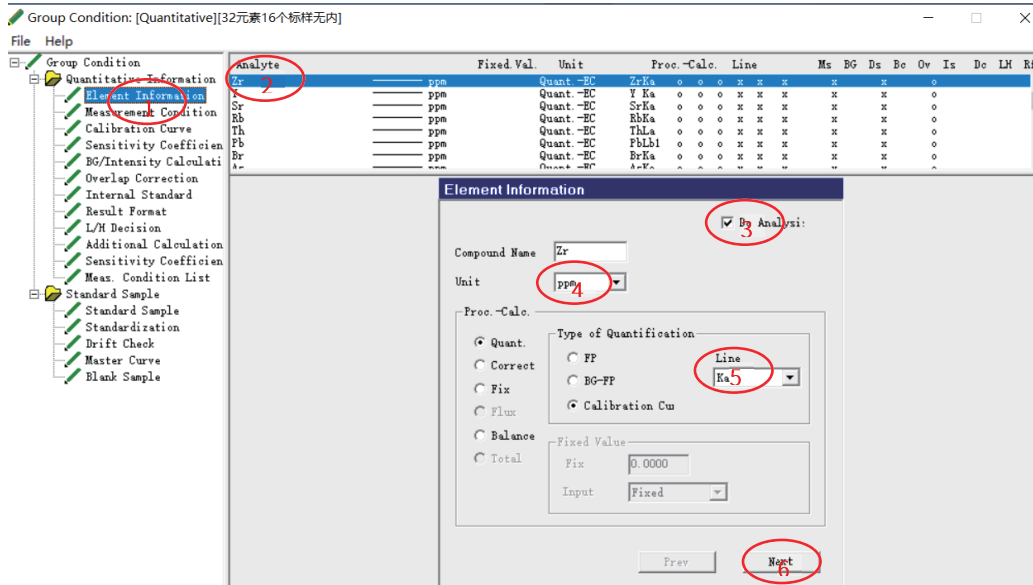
Group Condition: [Quantitative][32元素16个标样无内]

File Help

Group Condition
Quantitative Information
Element Information
Measurement Condition
Calibration Curve
Sensitivity Coefficien
BG/Intensity Calculati
Overlap Correction
Internal Standard
Result Format
L/H Decision
Additional Calculation
Sensitivity Coefficien
Meas. Condition List
Standard Sample
Standard Sample
Standardization
Drift Check
Master Curve
Blank Sample

1
2

| Analyte | Fixed.Val. | Unit | Proc.-Calc. | Line | | | | | | | Ms | BG | Ds | Bc | Ov | Is | Dc | LH | Rf |
|---|---|---|---|---|---|---|---|---|---|---|---|---|---|---|---|---|---|---|---|
| Zr | | ppm | Quant.-EC | ZrKa | o | o | o | x | x | x | x | | x | | o | | | | |
| Y | | ppm | Quant.-EC | Y Ka | o | o | o | x | x | x | x | | x | | o | | | | |
| Sr | | ppm | Quant.-EC | SrKa | o | o | o | x | x | x | x | | x | | o | | | | |
| Rb | | ppm | Quant.-EC | RbKa | o | o | o | x | x | x | x | | x | | o | | | | |
| Th | | ppm | Quant.-EC | ThLa | o | o | o | x | x | x | x | | x | | o | | | | |
| Pb | | ppm | Quant.-EC | PbLb1 | o | o | o | x | x | x | x | | x | | o | | | | |
| Br | | ppm | Quant.-EC | BrKa | o | o | o | x | x | x | x | | x | | o | | | | |

Element Information

Do Analysi:
3

Compound Name Zr

Unit ppm
4

Proc.-Calc.
Quant.
Correct
Fix
Flux
Balance
Total

Type of Quantification
FP
BG-FP
Calibration Cu

Line
Ka
5

Fixed Value
Fix 0.0000
Input Fixed

Prev
Next
6